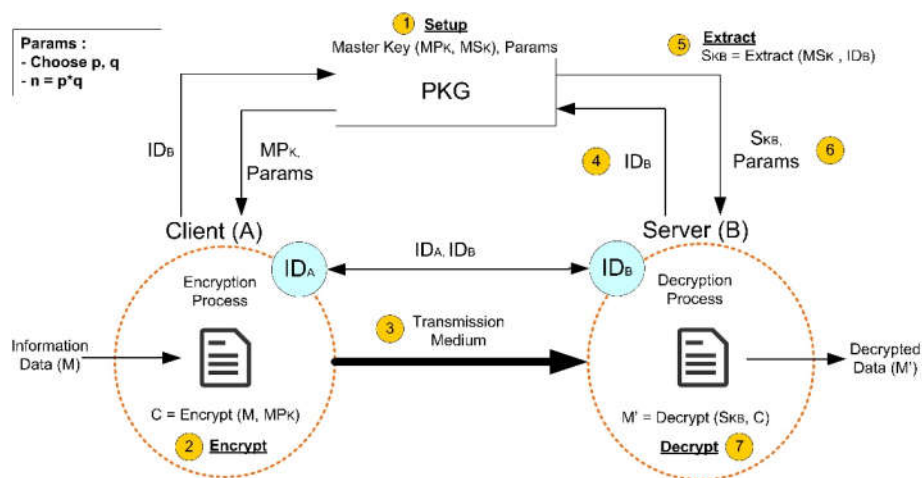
Params :
- Choose p, q
- n = p*q

1 Setup
Master Key ($MP_K$, $MS_K$), Params

5 Extract
$S_{KB}$ = Extract ($MS_K$ , $ID_B$)

PKG

$ID_B$

$MP_K$, Params

4 $ID_B$

$S_{KB}$, Params 6

Client (A)

Server (B)

$ID_A$

$ID_A$, $ID_B$

$ID_B$

Encryption Process

Decryption Process

Information Data (M)

3 Transmission Medium

Decrypted Data (M')

C = Encrypt (M, $MP_K$)

2 Encrypt

M' = Decrypt ($S_{KB}$, C)

Decrypt 7